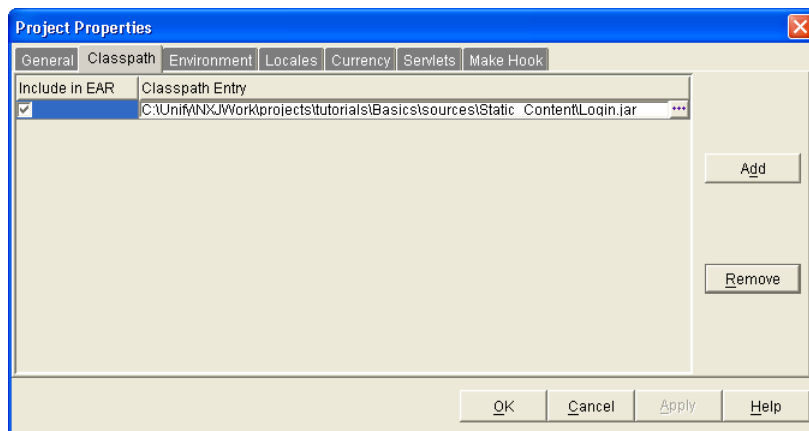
Project Properties

General | Classpath | Environment | Locales | Currency | Servlets | Make Hook

| Include in EAR | Classpath Entry |
|---|---|
| ☑ | C:\Unify\NXJWork\projects\tutorials\Basics\sources\Static_Content\Login.jar |

Add

Remove

OK   Cancel   Apply   Help